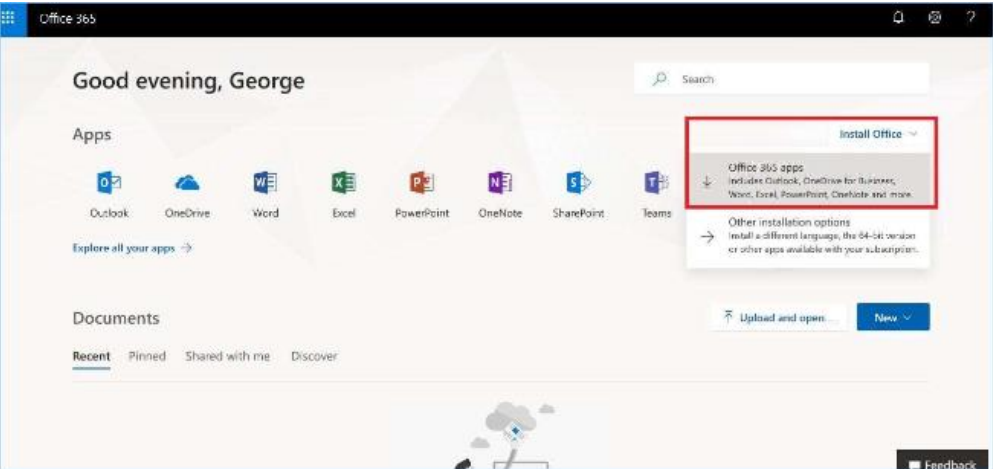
Office 365

Good evening, George

Search

Apps

Outlook OneDrive Word Excel PowerPoint OneNote SharePoint Teams

Explore all your apps →

Install Office

Office 365 apps
Includes Outlook, OneDrive for Business, Word, Excel, PowerPoint, OneNote and more.

Other installation options
Install a different language, the 64-bit version or other apps available with your subscription.

Documents

Upload and open...

New

Recent Pinned Shared with me Discover

Feedback